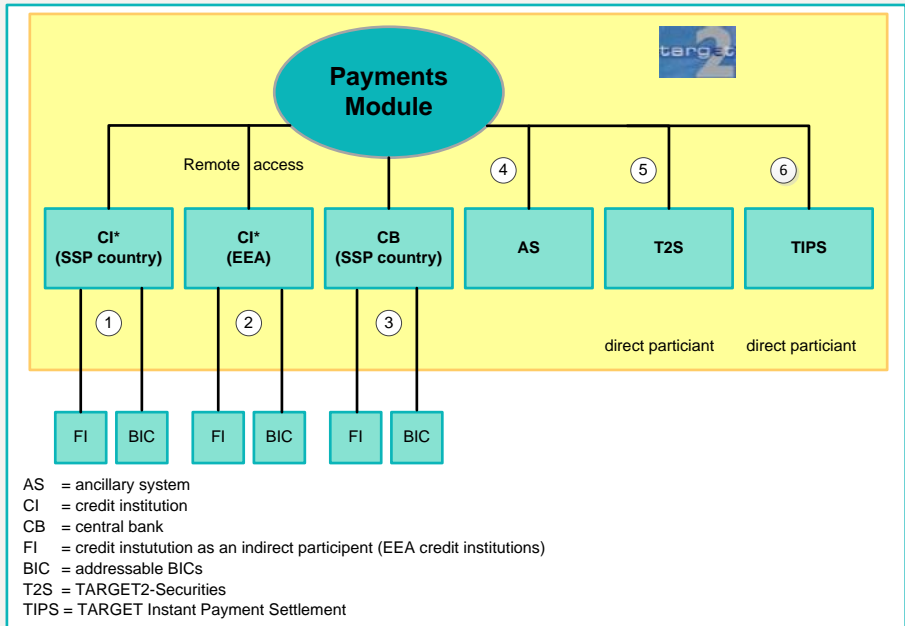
target2

Payments Module

Remote access

4

5

6

CI* (SSP country)

CI* (EEA)

CB (SSP country)

AS

T2S

TIPS

1

2

3

direct particiant

direct particiant

FI

BIC

FI

BIC

FI

BIC

AS = ancillary system
CI = credit institution
CB = central bank
FI = credit instutution as an indirect participent (EEA credit institutions)
BIC = addressable BICs
T2S = TARGET2-Securities
TIPS = TARGET Instant Payment Settlement